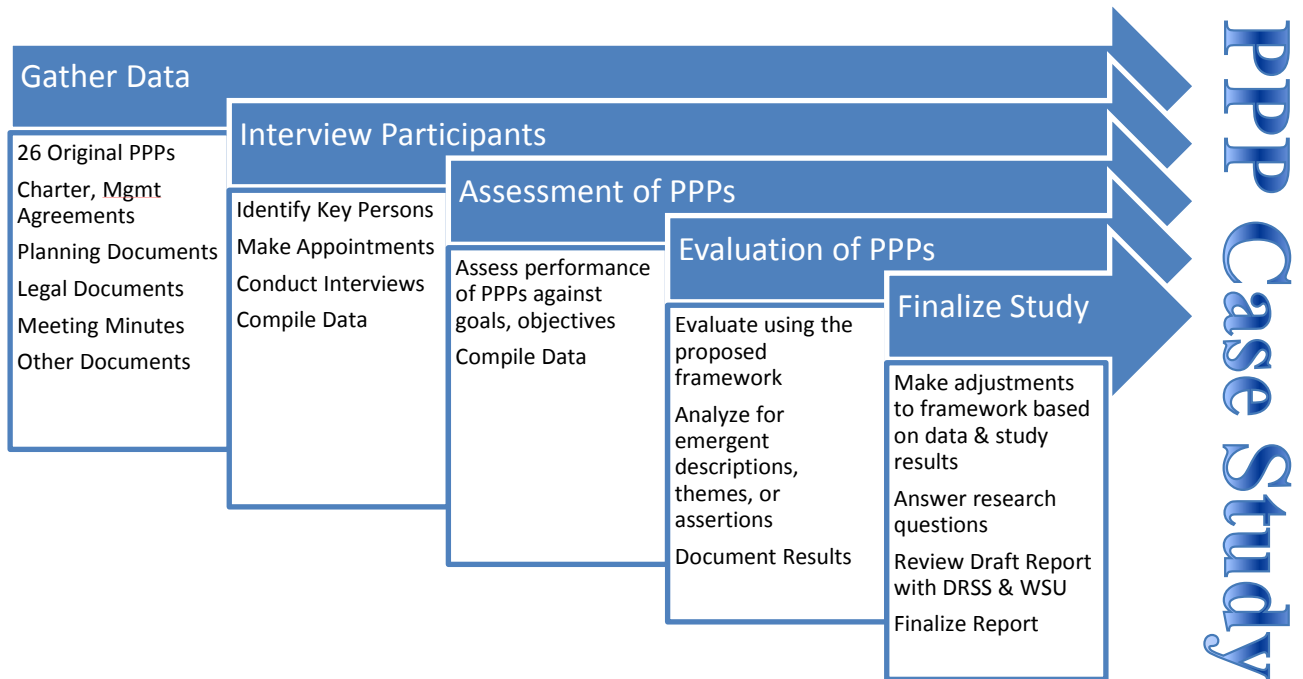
Gather Data

26 Original PPPs
Charter, Mgmt Agreements
Planning Documents
Legal Documents
Meeting Minutes
Other Documents

Interview Participants

Identify Key Persons
Make Appointments
Conduct Interviews
Compile Data

Assessment of PPPs

Assess performance of PPPs against goals, objectives
Compile Data

Evaluation of PPPs

Evaluate using the proposed framework
Analyze for emergent descriptions, themes, or assertions
Document Results

Finalize Study

Make adjustments to framework based on data & study results
Answer research questions
Review Draft Report with DRSS & WSU
Finalize Report

PPP Case Study